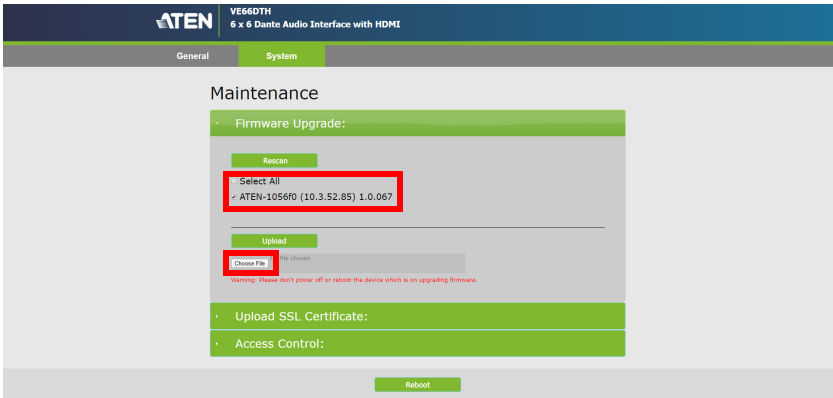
ATEN

VE66DTH
6 x 6 Dante Audio Interface with HDMI

General
System

Maintenance

Firmware Upgrade:

Rescan

Select All
ATEN-1056f0 (10.3.52.85) 1.0.067

Upload

Choose File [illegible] file chosen

Warning: Please don't power off or reboot the device which is on upgrading firmware.

Upload SSL Certificate:

Access Control:

Reboot